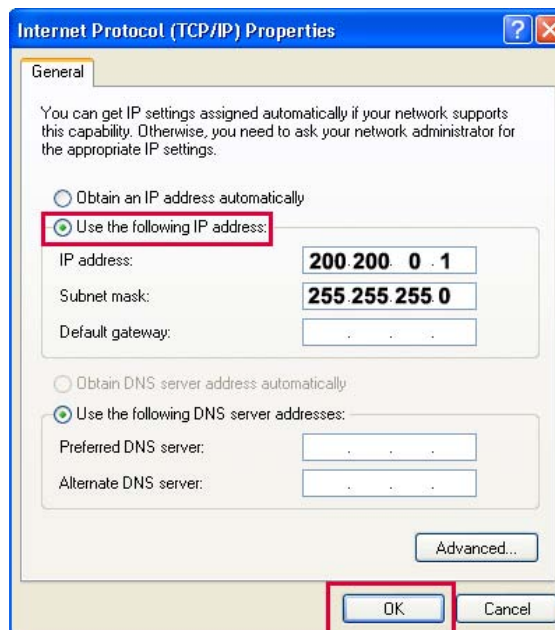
Internet Protocol (TCP/IP) Properties

?

General

You can get IP settings assigned automatically if your network supports this capability. Otherwise, you need to ask your network administrator for the appropriate IP settings.

Obtain an IP address automatically

Use the following IP address:

IP address: 200.200. 0 .1

Subnet mask: 255.255.255.0

Default gateway: . . .

Obtain DNS server address automatically

Use the following DNS server addresses:

Preferred DNS server: . . .

Alternate DNS server: . . .

Advanced...

OK

Cancel